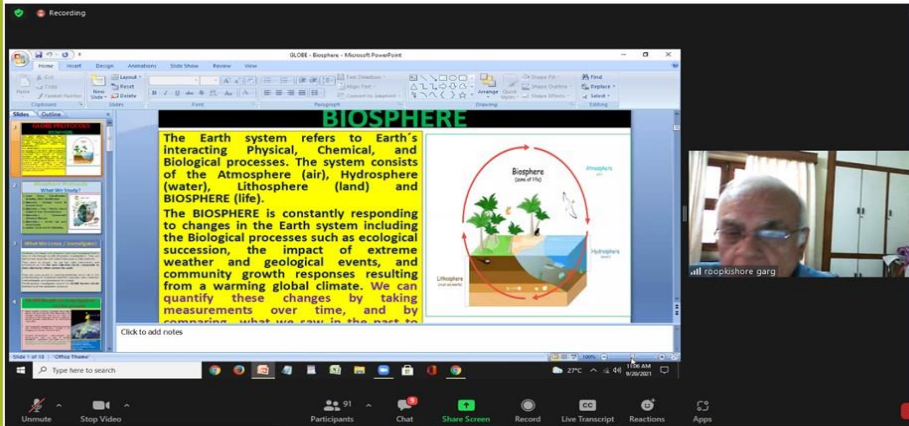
Recording

GLOBE - Biosphere - Microsoft PowerPoint

Home Insert Design Animations Slide Show Review View

Paste Clipboard New Slide Layout Reset Delete Slides Font Paragraph Text Direction Align Text Convert to SmartArt Drawing Arrange Quick Styles Shape Fill Shape Outline Shape Effects Find Replace Select Editing

Slides Outline

BIOSPHERE

The Earth system refers to Earth´s interacting Physical, Chemical, and Biological processes. The system consists of the Atmosphere (air), Hydrosphere (water), Lithosphere (land) and BIOSPHERE (life).

The BIOSPHERE is constantly responding to changes in the Earth system including the Biological processes such as ecological succession, the impact of extreme weather and geological events, and community growth responses resulting from a warming global climate. We can quantify these changes by taking measurements over time, and by comparing what we saw in the past to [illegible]

Biosphere (zone of life)
Atmosphere (air)
Hydrosphere (water)
Lithosphere (crust and mantle)

Click to add notes

Slide 1 of 10 "Office Theme"

roopkishore garg

Type here to search

27°C 11:06 AM 9/20/2021

Unmute Stop Video Participants 91 Chat Share Screen Record Live Transcript Reactions Apps